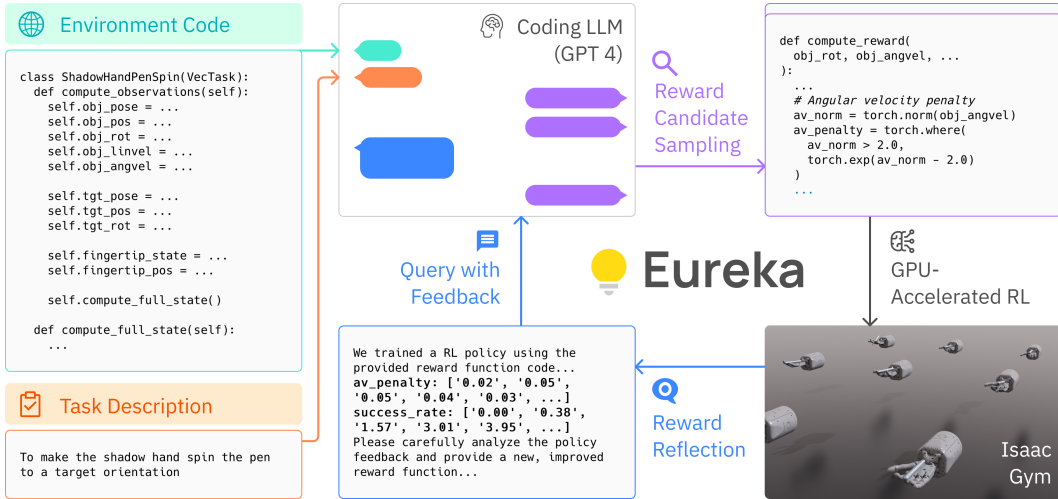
Environment Code

class ShadowHandPenSpin(VecTask):
  def compute_observations(self):
    self.obj_pose = ...
    self.obj_pos = ...
    self.obj_rot = ...
    self.obj_linvel = ...
    self.obj_angvel = ...

    self.tgt_pose = ...
    self.tgt_pos = ...
    self.tgt_rot = ...

    self.fingertip_state = ...
    self.fingertip_pos = ...

    self.compute_full_state()

  def compute_full_state(self):
    ...

Task Description

To make the shadow hand spin the pen to a target orientation

Coding LLM (GPT 4)

Reward Candidate Sampling

def compute_reward(
  obj_rot, obj_angvel, ...
):
  ...
  # Angular velocity penalty
  av_norm = torch.norm(obj_angvel)
  av_penalty = torch.where(
    av_norm > 2.0,
    torch.exp(av_norm - 2.0)
  )
  ...

GPU-Accelerated RL

Eureka

Query with Feedback

We trained a RL policy using the provided reward function code...
av_penalty: ['0.02', '0.05', '0.05', '0.04', '0.03', ...]
success_rate: ['0.00', '0.38', '1.57', '3.01', '3.95', ...]
Please carefully analyze the policy feedback and provide a new, improved reward function...

Reward Reflection

Isaac Gym